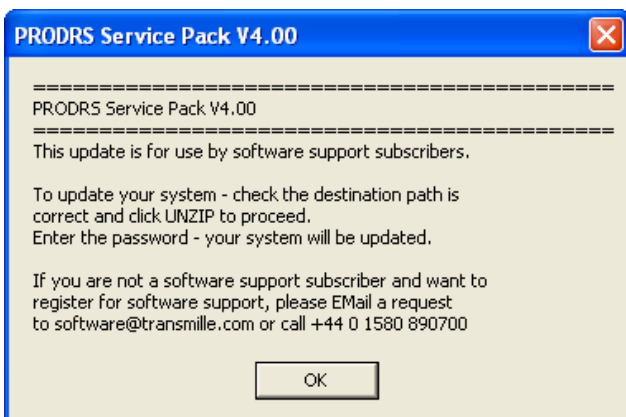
PRODRS Service Pack V4.00

==============================================
PRODRS Service Pack V4.00
==============================================
This update is for use by software support subscribers.

To update your system - check the destination path is correct and click UNZIP to proceed.
Enter the password - your system will be updated.

If you are not a software support subscriber and want to register for software support, please EMail a request to software@transmille.com or call +44 0 1580 890700

OK